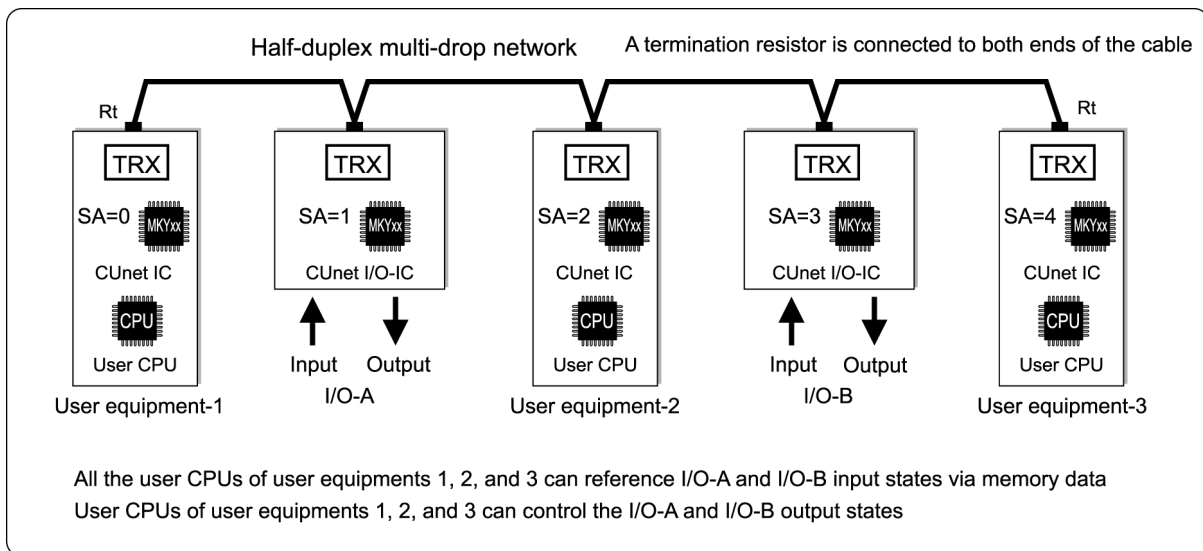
Half-duplex multi-drop network

A termination resistor is connected to both ends of the cable

Rt

Rt

TRX

SA=0

MKYxx

CUnet IC

CPU

User CPU

User equipment-1

TRX

SA=1

MKYxx

CUnet I/O-IC

Input

Output

I/O-A

TRX

SA=2

MKYxx

CUnet IC

CPU

User CPU

User equipment-2

TRX

SA=3

MKYxx

CUnet I/O-IC

Input

Output

I/O-B

TRX

SA=4

MKYxx

CUnet IC

CPU

User CPU

User equipment-3

All the user CPUs of user equipments 1, 2, and 3 can reference I/O-A and I/O-B input states via memory data
User CPUs of user equipments 1, 2, and 3 can control the I/O-A and I/O-B output states